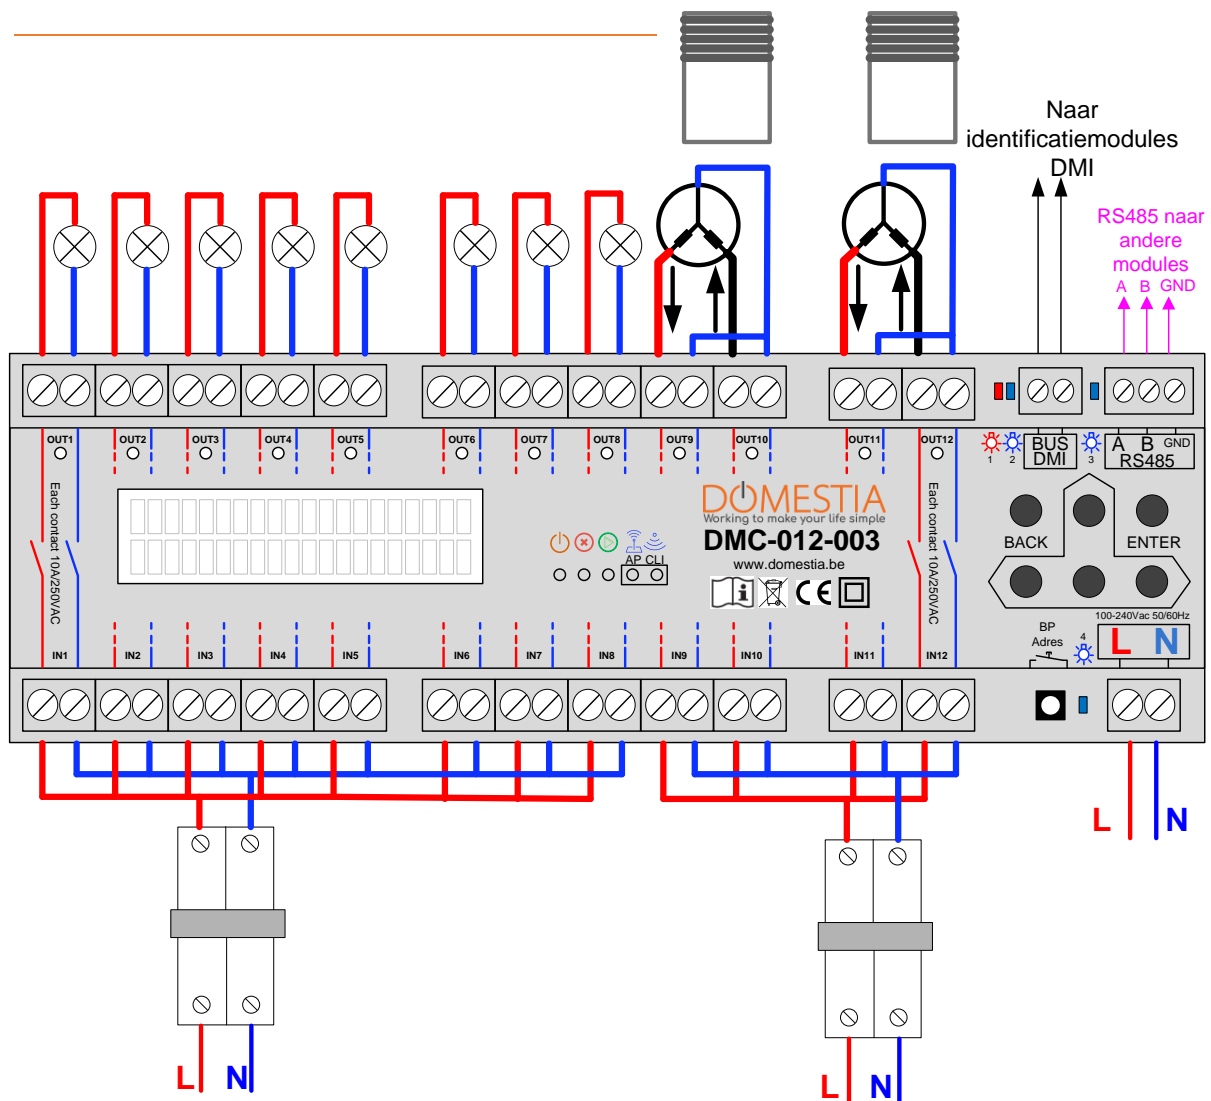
Naar identificatiemodules DMI

RS485 naar andere modules
A B GND

OUT1 OUT2 OUT3 OUT4 OUT5 OUT6 OUT7 OUT8 OUT9 OUT10 OUT11 OUT12

1 2 BUS DMI 3 A B GND RS485

Each contact 10A/250VAC

DOMESTIA
Working to make your life simple
DMC-012-003
www.domestia.be

AP CLI

BACK ENTER

Each contact 10A/250VAC

100-240Vac 50/60Hz
BP Adres 4
L N

IN1 IN2 IN3 IN4 IN5 IN6 IN7 IN8 IN9 IN10 IN11 IN12

L N

L N

L N